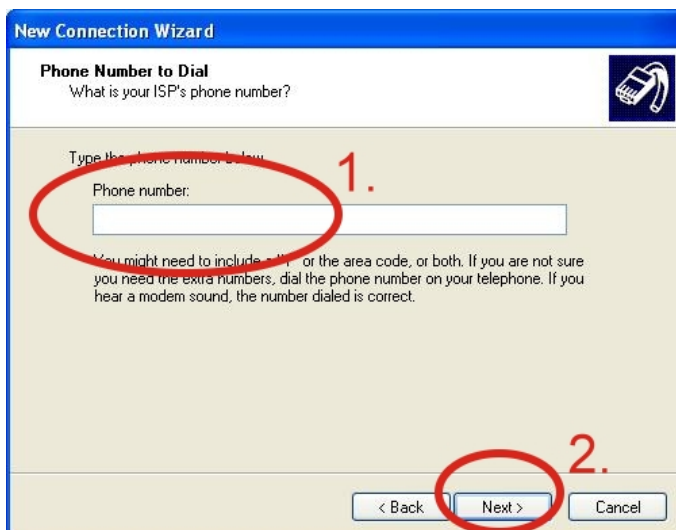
New Connection Wizard

Phone Number to Dial
What is your ISP's phone number?

Type the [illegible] below.

1.

Phone number:

You might need to include a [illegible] or the area code, or both. If you are not sure you need the extra numbers, dial the phone number on your telephone. If you hear a modem sound, the number dialed is correct.

2.

< Back | Next > | Cancel